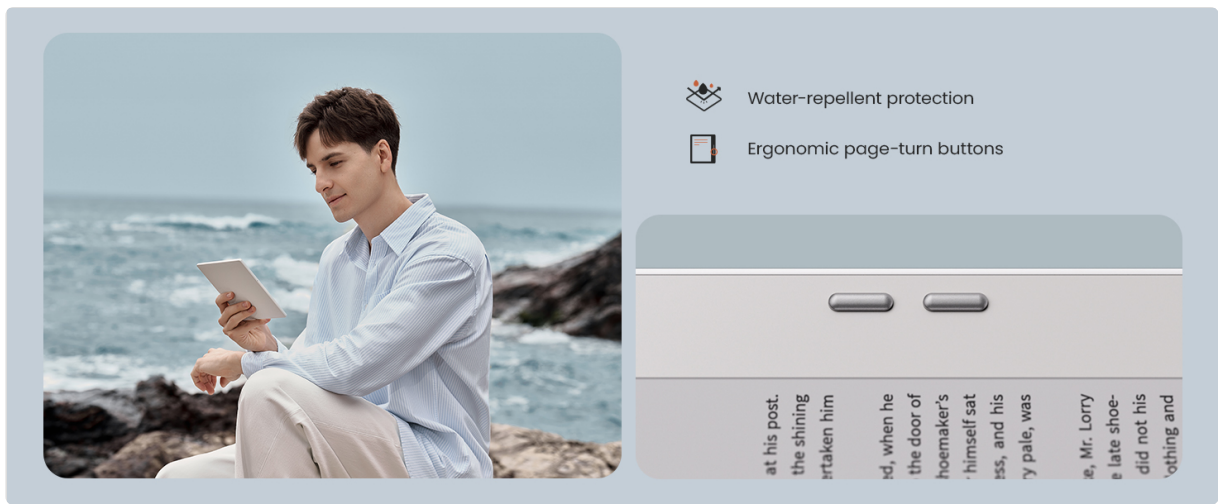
Water-repellent protection

Ergonomic page-turn buttons

at his post.
the shining
ertaken him

ed, when he
the door of
hoemaker's
himself sat
ess, and his
y pale, was

e, Mr. Lorry
e late shoe-
did not his
othing and